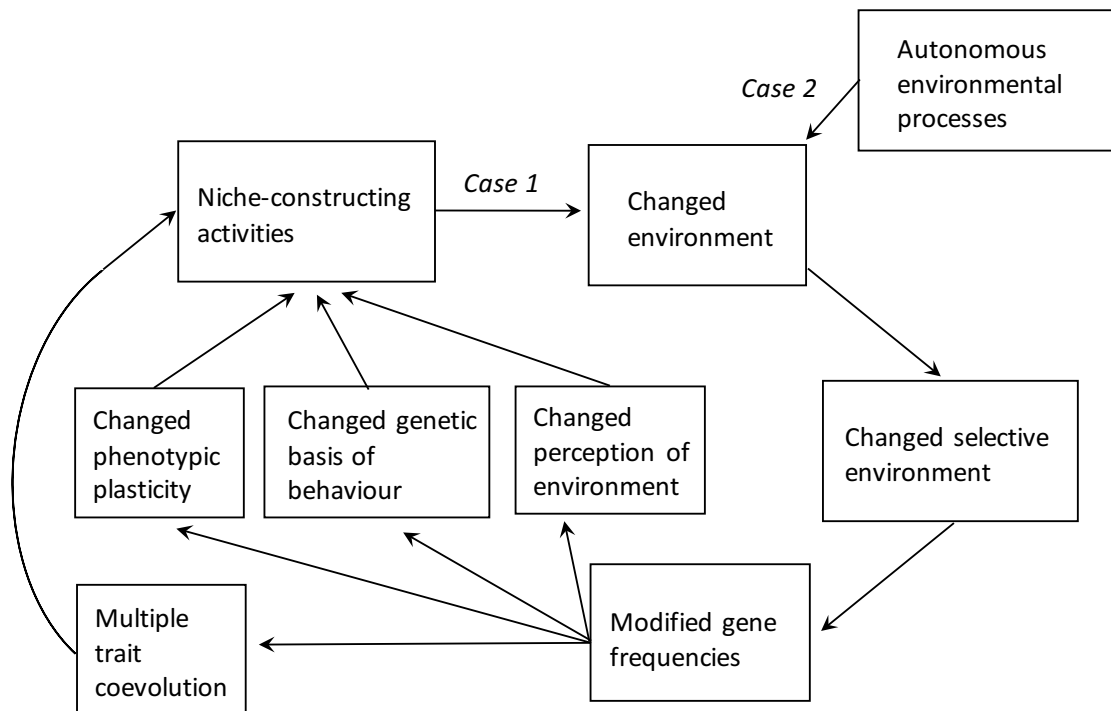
Autonomous environmental processes

Case 2

Niche-constructing activities

Case 1

Changed environment

Changed phenotypic plasticity

Changed genetic basis of behaviour

Changed perception of environment

Changed selective environment

Multiple trait coevolution

Modified gene frequencies